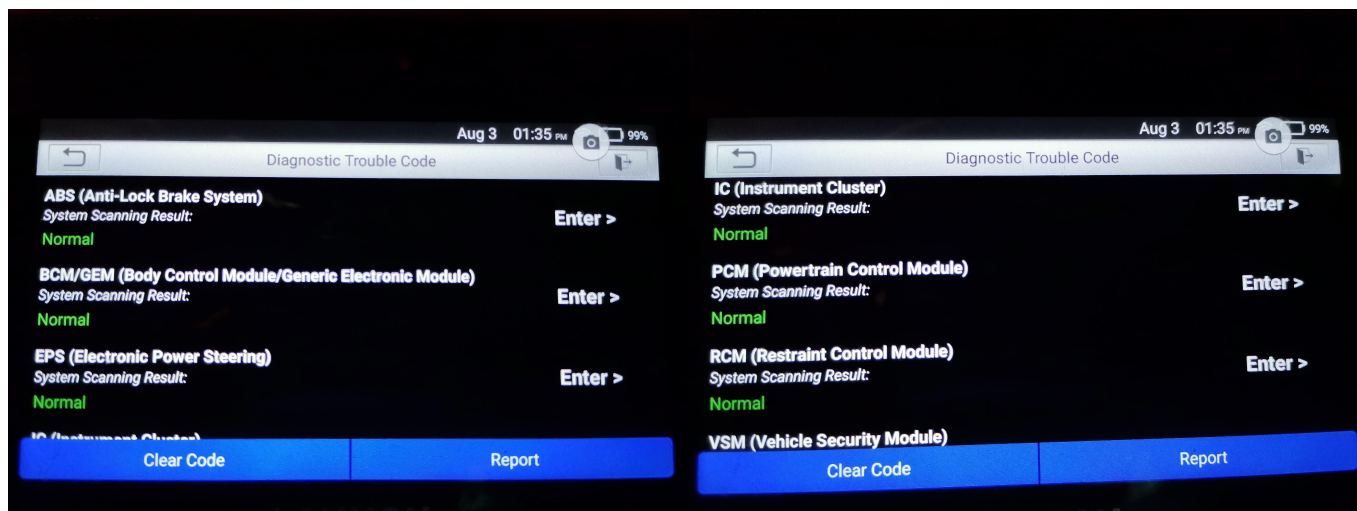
Aug 3 01:35 PM 99%

Diagnostic Trouble Code

ABS (Anti-Lock Brake System)
System Scanning Result:
Normal
Enter >

BCM/GEM (Body Control Module/Generic Electronic Module)
System Scanning Result:
Normal
Enter >

EPS (Electronic Power Steering)
System Scanning Result:
Normal
Enter >

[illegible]

Clear Code
Report

Aug 3 01:35 PM 99%

Diagnostic Trouble Code

IC (Instrument Cluster)
System Scanning Result:
Normal
Enter >

PCM (Powertrain Control Module)
System Scanning Result:
Normal
Enter >

RCM (Restraint Control Module)
System Scanning Result:
Normal
Enter >

VSM (Vehicle Security Module)

Clear Code
Report